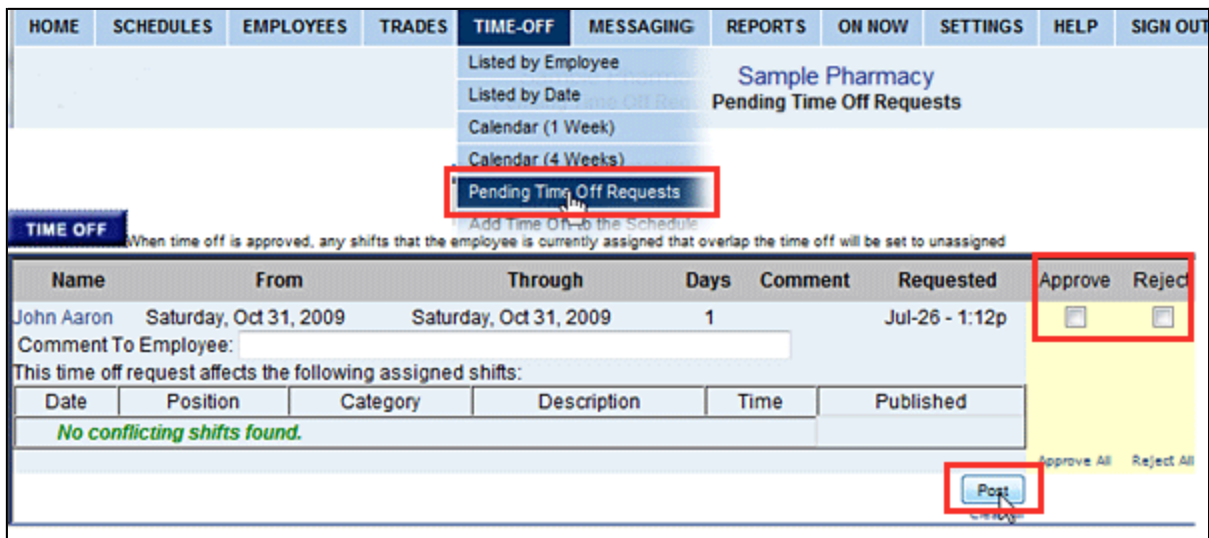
HOME SCHEDULES EMPLOYEES TRADES TIME-OFF MESSAGING REPORTS ON NOW SETTINGS HELP SIGN OUT

Listed by Employee
Listed by Date
Calendar (1 Week)
Calendar (4 Weeks)
Pending Time Off Requests
Add Time Off to the Schedule

Sample Pharmacy
Pending Time Off Requests

TIME OFF
When time off is approved, any shifts that the employee is currently assigned that overlap the time off will be set to unassigned

| Name | From | Through | Days | Comment | Requested | Approve | Reject |
|---|---|---|---|---|---|---|---|
| John Aaron | Saturday, Oct 31, 2009 | Saturday, Oct 31, 2009 | 1 | | Jul-26 - 1:12p | | |

Comment To Employee:
This time off request affects the following assigned shifts:

| Date | Position | Category | Description | Time | Published |
|---|---|---|---|---|---|
| No conflicting shifts found. | | | | | |

Approve All Reject All

Post
Clear